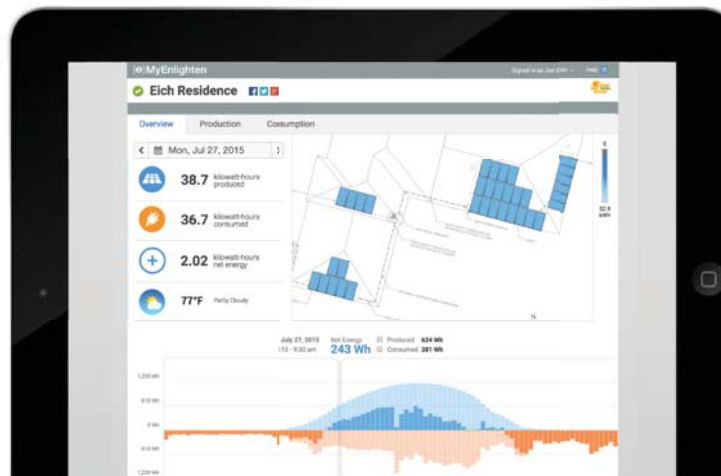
MyEnlighten

Signed in as Joe Eich · Help

Eich Residence

Overview Production Consumption

Mon, Jul 27, 2015

38.7 kilowatt-hours produced

36.7 kilowatt-hours consumed

2.02 kilowatt-hours net energy

77°F Partly Cloudy

0

32.5 kWh

July 27, 2015 9:15 - 9:30 am Net Energy 243 Wh Produced 624 Wh Consumed 381 Wh

1,200 Wh

600 Wh

0 Wh

600 Wh

1,200 Wh